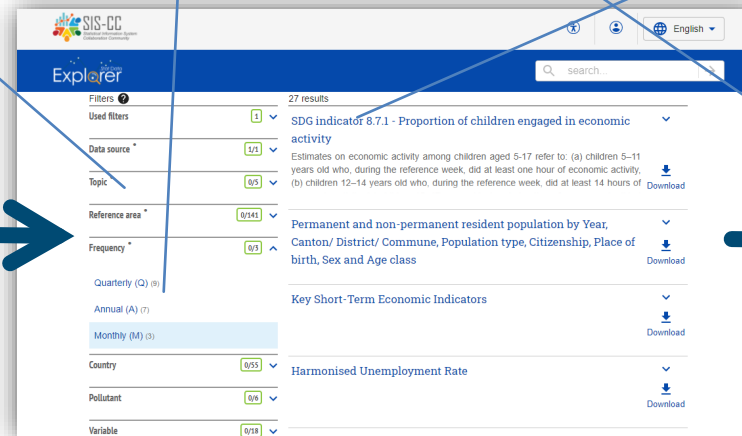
SIS-CC
Statistical Information System Collaboration Community

English

Explorer
.Stat Suite

search...

Filters

Used filters 1

Data source * 1/1

Topic 0/5

Reference area * 0/141

Frequency * 0/3

Quarterly (Q) (9)

Annual (A) (7)

Monthly (M) (3)

Country 0/55

Pollutant 0/6

Variable 0/18

27 results

SDG indicator 8.7.1 - Proportion of children engaged in economic activity

Estimates on economic activity among children aged 5-17 refer to: (a) children 5–11 years old who, during the reference week, did at least one hour of economic activity, (b) children 12–14 years old who, during the reference week, did at least 14 hours of

Download

Permanent and non-permanent resident population by Year, Canton/ District/ Commune, Population type, Citizenship, Place of birth, Sex and Age class

Download

Key Short-Term Economic Indicators

Download

Harmonised Unemployment Rate

Download